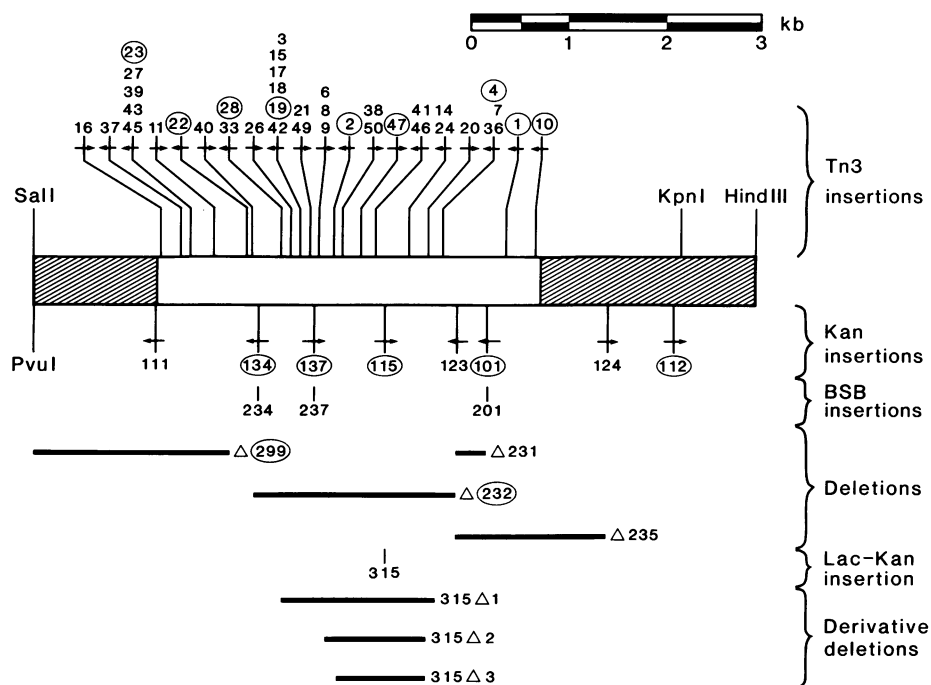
kb
0 1 2 3

23
27
39
45

3
15
17
18
19

6
8
9

38
50

4
7

16 37 45 11 22 40 33 26 42 21 49 9 2 50 47 41 46 14 24 20 36 1 10

28

Tn3 insertions

SalI

KpnI

HindIII

PvuI

111

134

137

115

123

101

124

112

Kan insertions

234

237

201

BSB insertions

$\triangle$299

$\triangle$231

$\triangle$232

$\triangle$235

Deletions

315

Lac-Kan insertion

315$\triangle$1

315$\triangle$2

315$\triangle$3

Derivative deletions